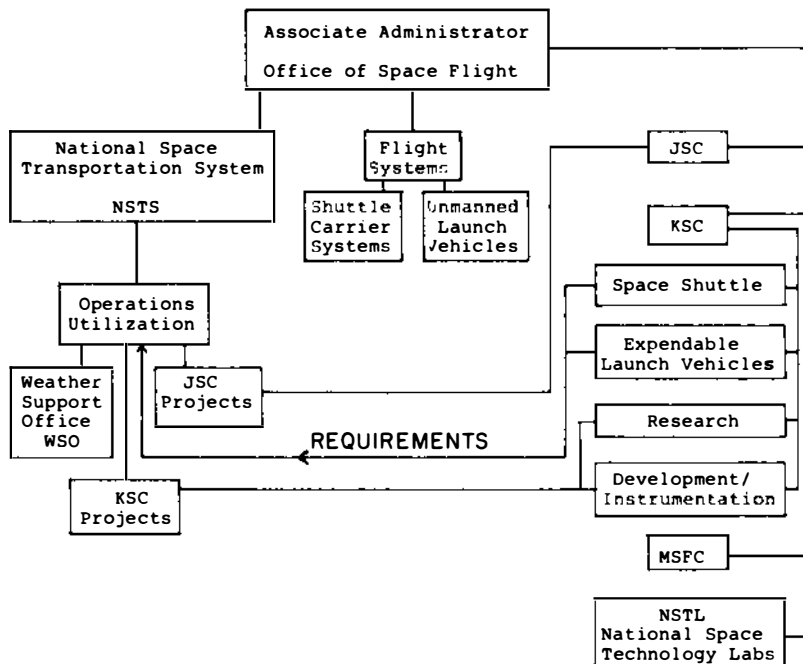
Associate Administrator

Office of Space Flight

National Space Transportation System

NSTS

Flight Systems

Shuttle Carrier Systems

Unmanned Launch Vehicles

JSC

KSC

Operations Utilization

Space Shuttle

Expendable Launch Vehicles

Weather Support Office WSO

JSC Projects

Research

REQUIREMENTS

Development/ Instrumentation

KSC Projects

MSFC

NSTL National Space Technology Labs